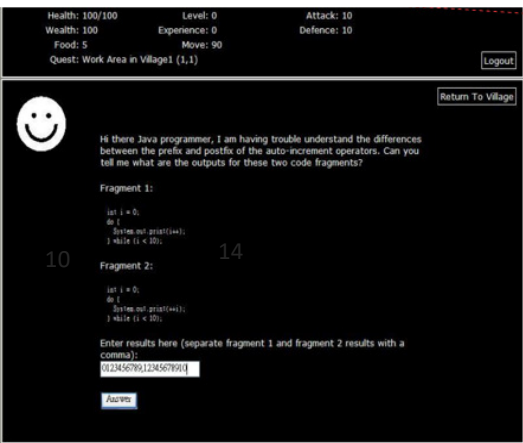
Health: 100/100
Level: 0
Attack: 10
Wealth: 100
Experience: 0
Defence: 10
Food: 5
Move: 90
Quest: Work Area in Village1 (1,1)

Logout

Return To Village

Hi there Java programmer, I am having trouble understand the differences between the prefix and postfix of the auto-increment operators. Can you tell me what are the outputs for these two code fragments?

Fragment 1:

int i = 0;
do {
System.out.print(i++);
} while (i < 10);

10

14

Fragment 2:

int i = 0;
do {
System.out.print(++i);
} while (i < 10);

Enter results here (separate fragment 1 and fragment 2 results with a comma):

0123456789,12345678910

Answer